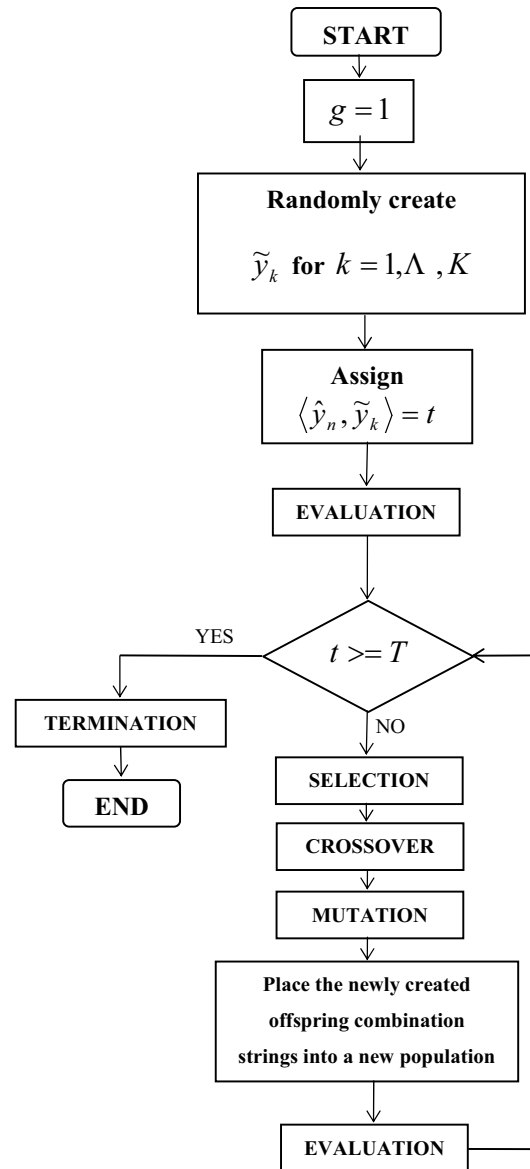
START

$g = 1$

Randomly create

$\widetilde{y}_k$ for $k = 1, \Lambda , K$

Assign
$\langle \hat{y}_n, \widetilde{y}_k \rangle = t$

EVALUATION

YES

$t >= T$

TERMINATION

NO

END

SELECTION

CROSSOVER

MUTATION

Place the newly created offspring combination strings into a new population

EVALUATION